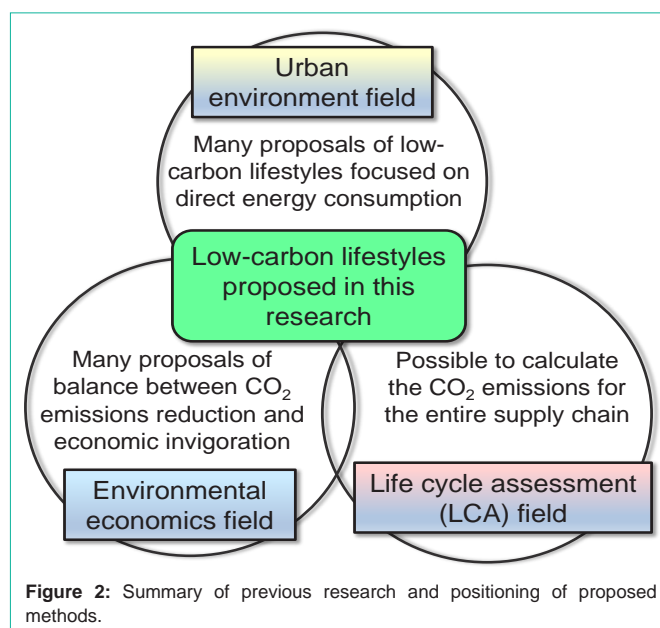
Urban environment field

Many proposals of low-carbon lifestyles focused on direct energy consumption

Low-carbon lifestyles proposed in this research

Many proposals of balance between $CO_2$ emissions reduction and economic invigoration

Possible to calculate the $CO_2$ emissions for the entire supply chain

Environmental economics field

Life cycle assessment (LCA) field

**Figure 2:** Summary of previous research and positioning of proposed methods.